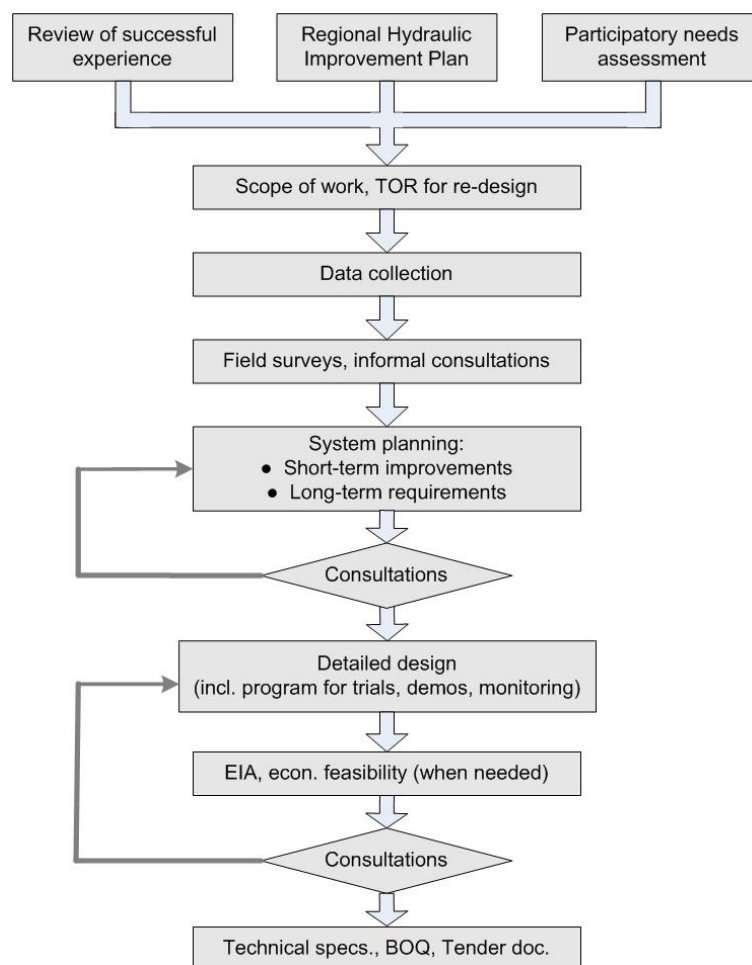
Review of successful experience

Regional Hydraulic Improvement Plan

Participatory needs assessment

Scope of work, TOR for re-design

Data collection

Field surveys, informal consultations

System planning:
- Short-term improvements
- Long-term requirements

Consultations

Detailed design (incl. program for trials, demos, monitoring)

EIA, econ. feasibility (when needed)

Consultations

Technical specs., BOQ, Tender doc.